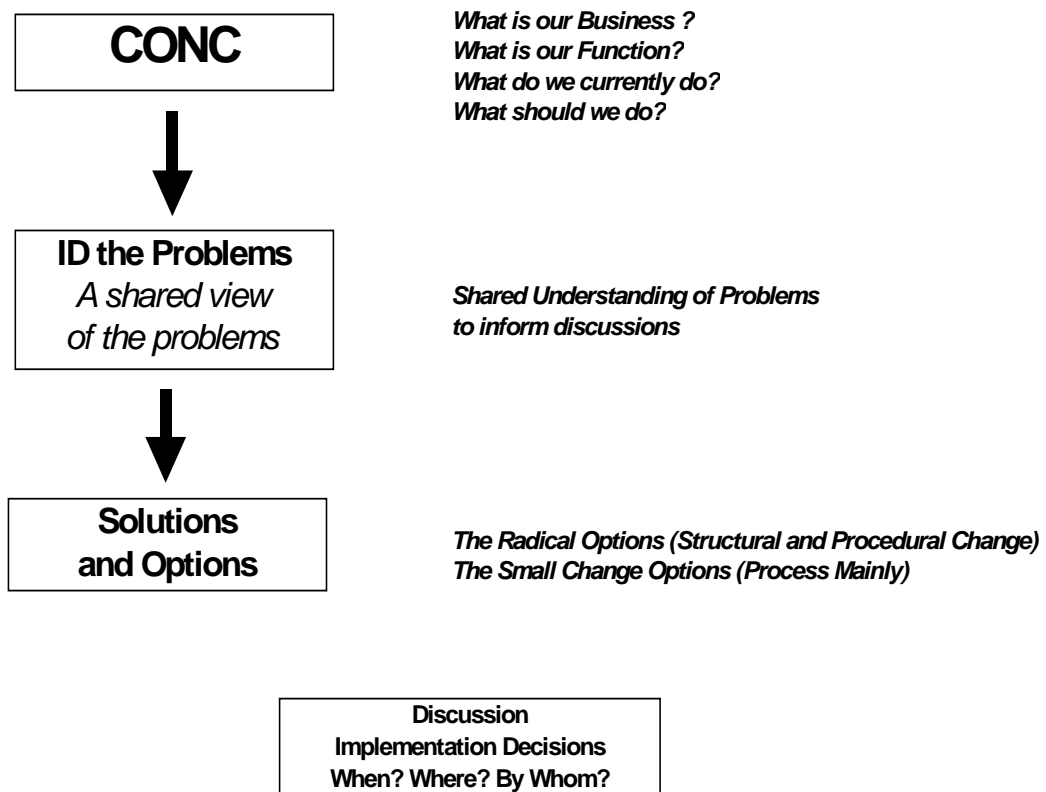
CONC

What is our Business ?
What is our Function?
What do we currently do?
What should we do?

ID the Problems
A shared view of the problems

Shared Understanding of Problems to inform discussions

Solutions and Options

The Radical Options (Structural and Procedural Change)
The Small Change Options (Process Mainly)

Discussion
Implementation Decisions
When? Where? By Whom?